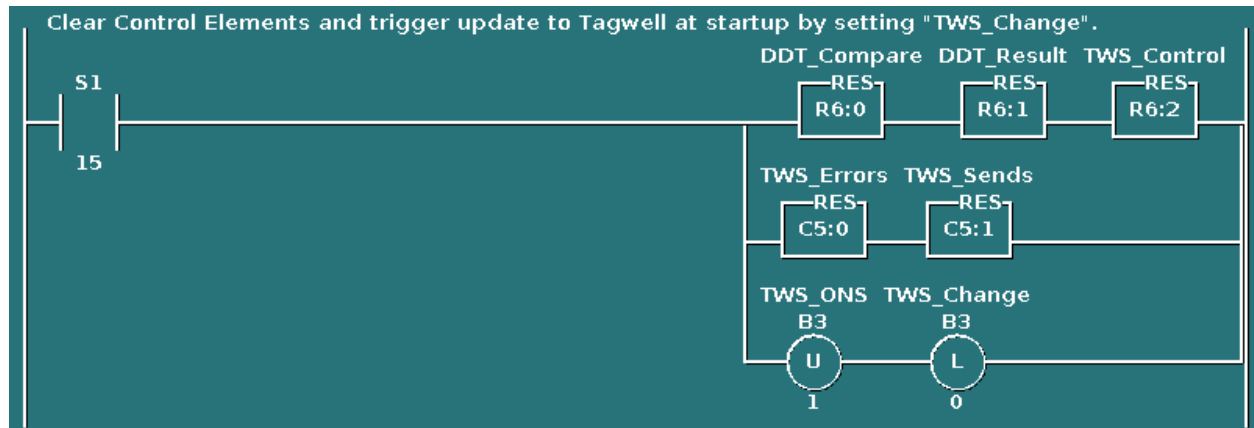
Clear Control Elements and trigger update to Tagwell at startup by setting "TWS_Change".

S1
15

DDT_Compare
RES
R6:0

DDT_Result
RES
R6:1

TWS_Control
RES
R6:2

TWS_Errors
RES
C5:0

TWS_Sends
RES
C5:1

TWS_ONS
B3
U
1

TWS_Change
B3
L
0